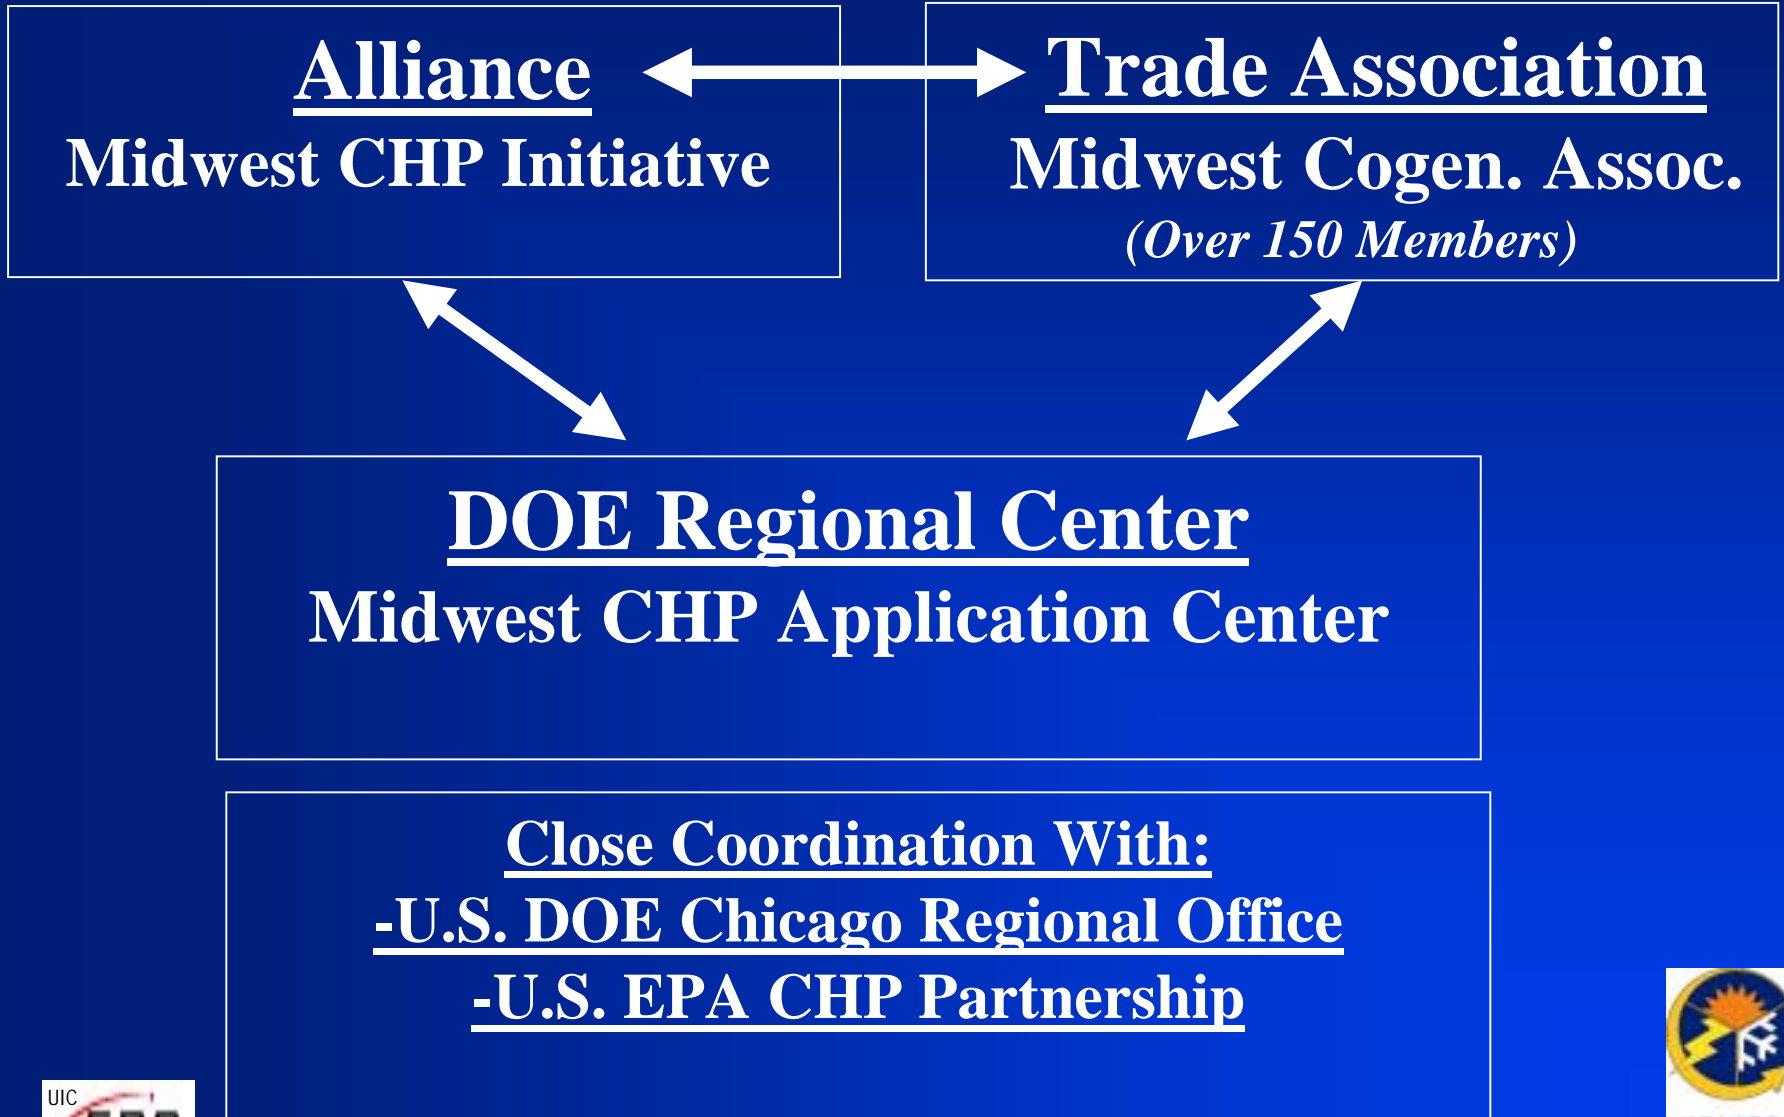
Alliance
Midwest CHP Initiative

Trade Association
Midwest Cogen. Assoc.
(Over 150 Members)

DOE Regional Center
Midwest CHP Application Center

Close Coordination With:
-U.S. DOE Chicago Regional Office
-U.S. EPA CHP Partnership

UIC